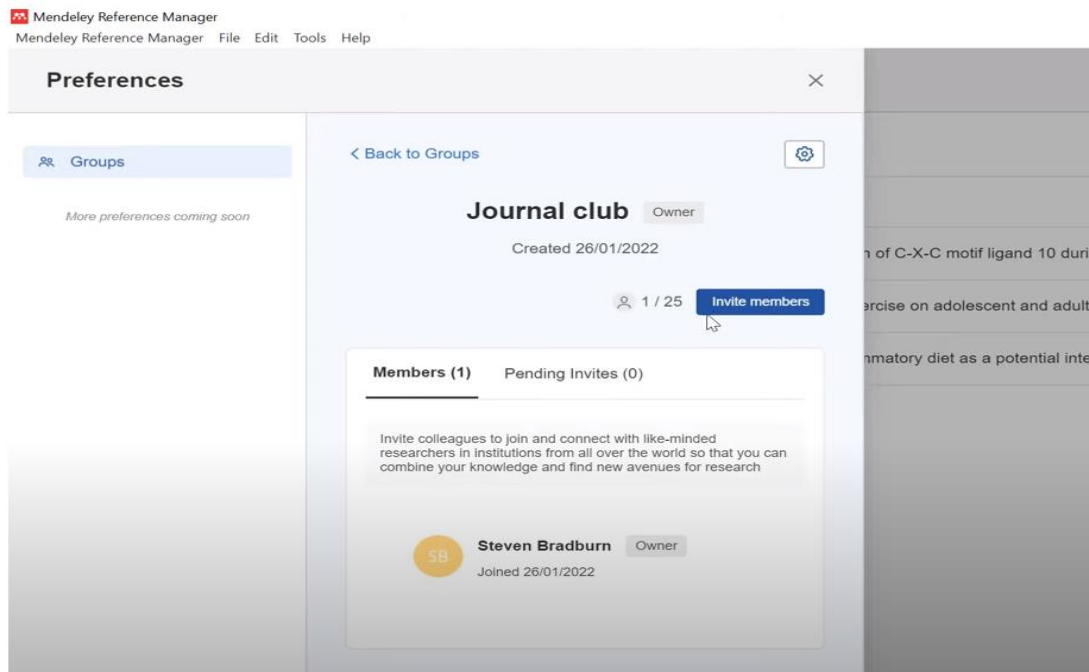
Mendeley Reference Manager
Mendeley Reference Manager File Edit Tools Help

Preferences

Groups

More preferences coming soon

< Back to Groups

Journal club Owner

Created 26/01/2022

1 / 25 Invite members

Members (1) Pending Invites (0)

Invite colleagues to join and connect with like-minded researchers in institutions from all over the world so that you can combine your knowledge and find new avenues for research

SB Steven Bradburn Owner
Joined 26/01/2022

n of C-X-C motif ligand 10 duri

ercise on adolescent and adult

nmatory diet as a potential inte